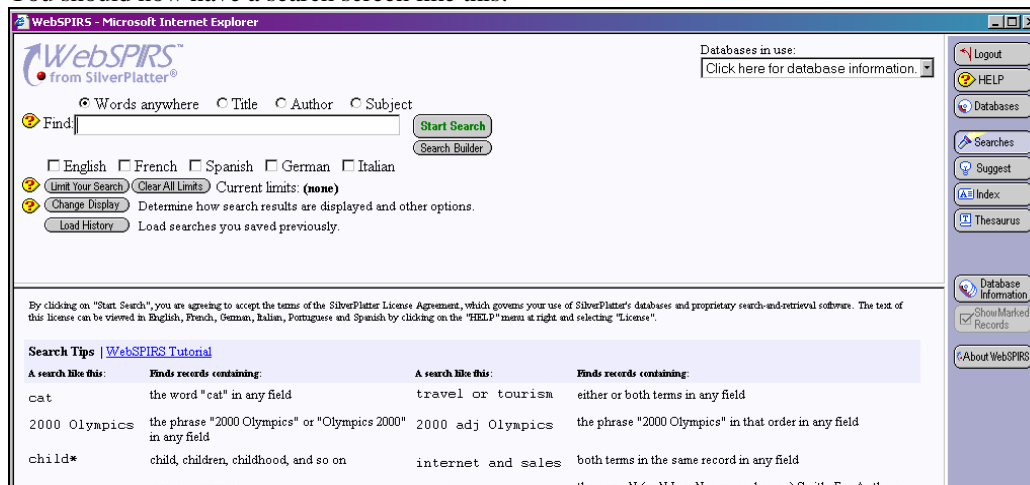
You should now have a search screen like this:

WebSPIRS - Microsoft Internet Explorer

WebSPIRS from SilverPlatter®

Databases in use:
Click here for database information.

Logout
HELP
Databases
Searches
Suggest
Index
Thesaurus
Database Information
Show Marked Records
About WebSPIRS

Words anywhere Title Author Subject
Find:
Start Search
Search Builder

English French Spanish German Italian
Limit Your Search Clear All Limits Current limits: (none)
Change Display Determine how search results are displayed and other options.
Load History Load searches you saved previously.

By clicking on "Start Search", you are agreeing to accept the terms of the SilverPlatter License Agreement, which governs your use of SilverPlatter's databases and proprietary search-and-retrieval software. The text of this license can be viewed in English, French, German, Italian, Portuguese and Spanish by clicking on the "HELP" menu at right and selecting "License".

Search Tips | WebSPIRS Tutorial

| A search like this: | Finds records containing: | A search like this: | Finds records containing: |
|---|---|---|---|
| cat | the word "cat" in any field | travel or tourism | either or both terms in any field |
| 2000 Olympics | the phrase "2000 Olympics" or "Olympics 2000" in any field | 2000 adj Olympics | the phrase "2000 Olympics" in that order in any field |
| child* | child, children, childhood, and so on | internet and sales | both terms in the same record in any field |